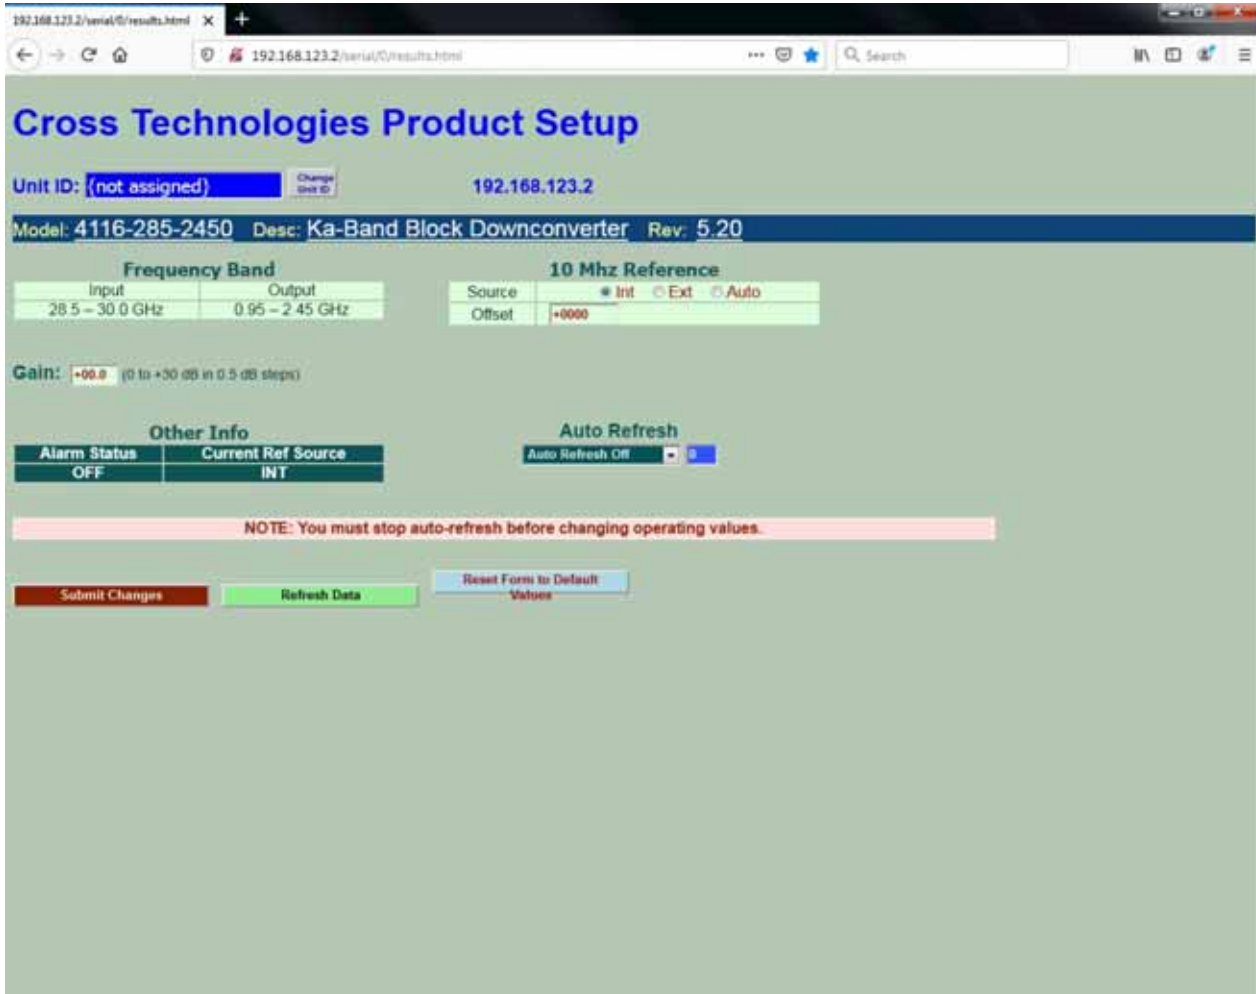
192.168.123.2/serial/0/results.html ×

192.168.123.2/serial/0/results.html

Search

Cross Technologies Product Setup

Unit ID: (not assigned) Change Unit ID 192.168.123.2

Model: 4116-285-2450 Desc: Ka-Band Block Downconverter Rev: 5.20

Frequency Band

| Input | Output |
|---|---|
| 28.5 – 30.0 GHz | 0.95 – 2.45 GHz |

10 Mhz Reference

| Source | Int Ext Auto |
|---|---|
| Offset | +0000 |

Gain: +00.0 (0 to +30 dB in 0.5 dB steps)

Other Info

| Alarm Status | Current Ref Source |
|---|---|
| OFF | INT |

Auto Refresh

Auto Refresh Off 0

NOTE: You must stop auto-refresh before changing operating values.

Submit Changes Refresh Data Reset Form to Default Values